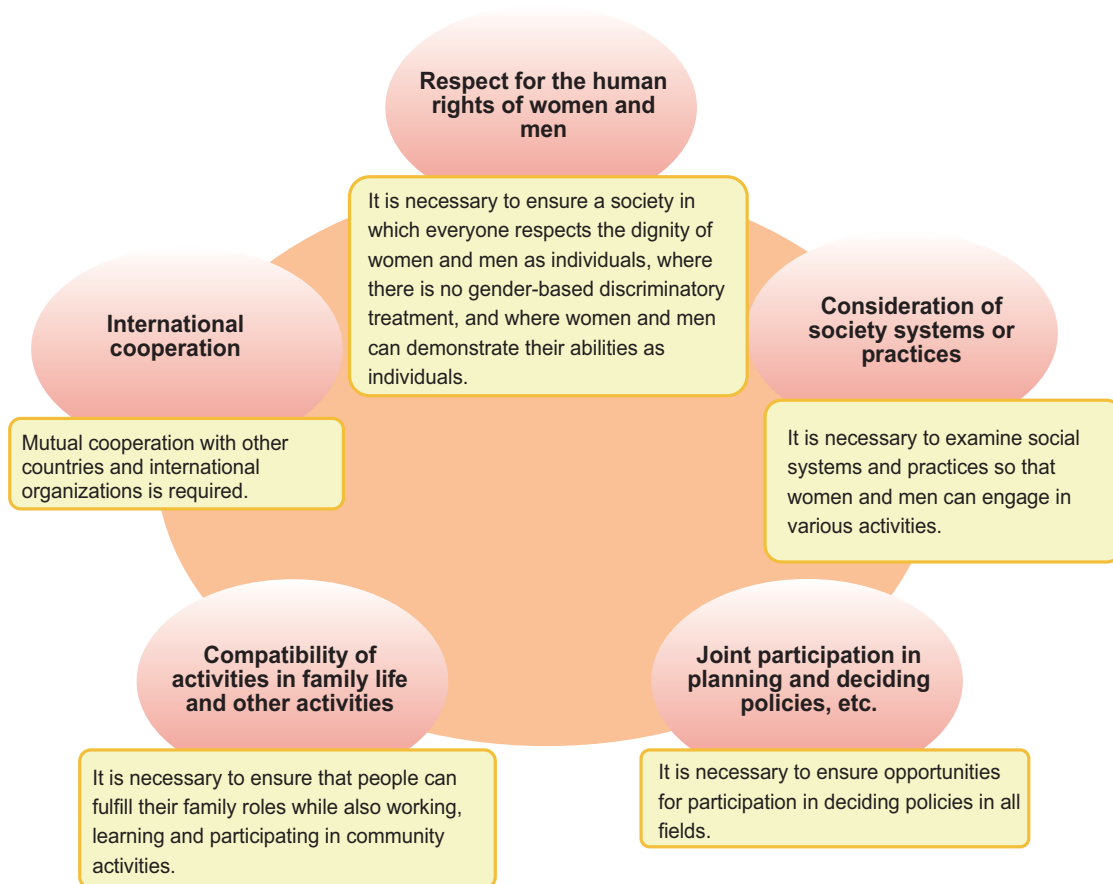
Respect for the human rights of women and men

It is necessary to ensure a society in which everyone respects the dignity of women and men as individuals, where there is no gender-based discriminatory treatment, and where women and men can demonstrate their abilities as individuals.

International cooperation

Mutual cooperation with other countries and international organizations is required.

Consideration of society systems or practices

It is necessary to examine social systems and practices so that women and men can engage in various activities.

Compatibility of activities in family life and other activities

It is necessary to ensure that people can fulfill their family roles while also working, learning and participating in community activities.

Joint participation in planning and deciding policies, etc.

It is necessary to ensure opportunities for participation in deciding policies in all fields.